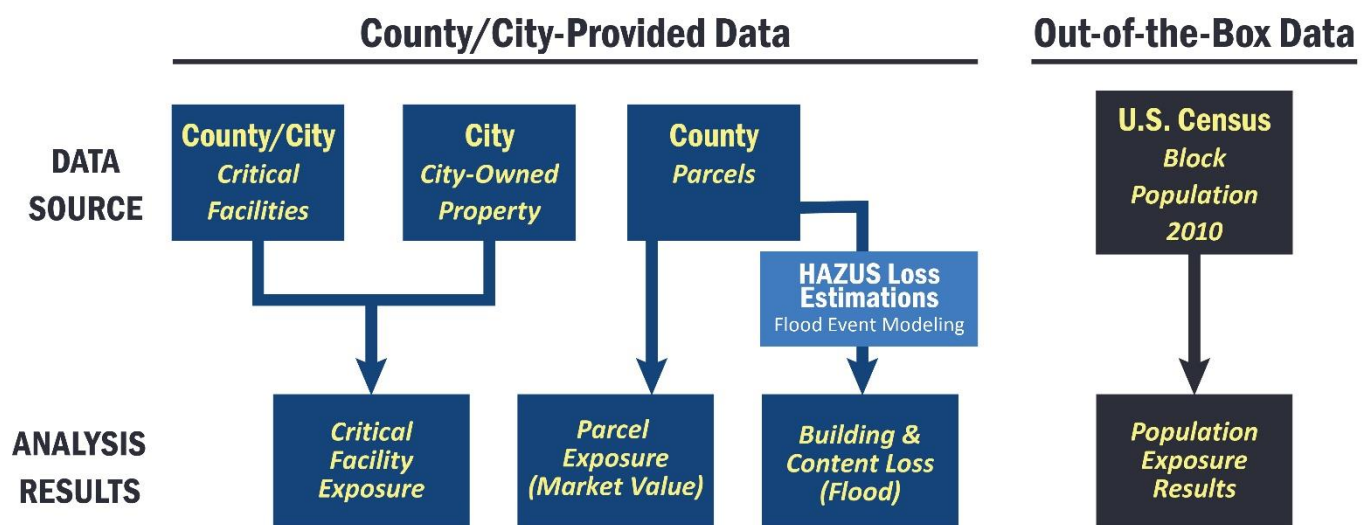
County/City-Provided Data

Out-of-the-Box Data

DATA SOURCE

County/City
Critical Facilities

City
City-Owned Property

County
Parcels

HAZUS Loss Estimations
Flood Event Modeling

U.S. Census
Block Population 2010

ANALYSIS RESULTS

Critical Facility Exposure

Parcel Exposure (Market Value)

Building & Content Loss (Flood)

Population Exposure Results